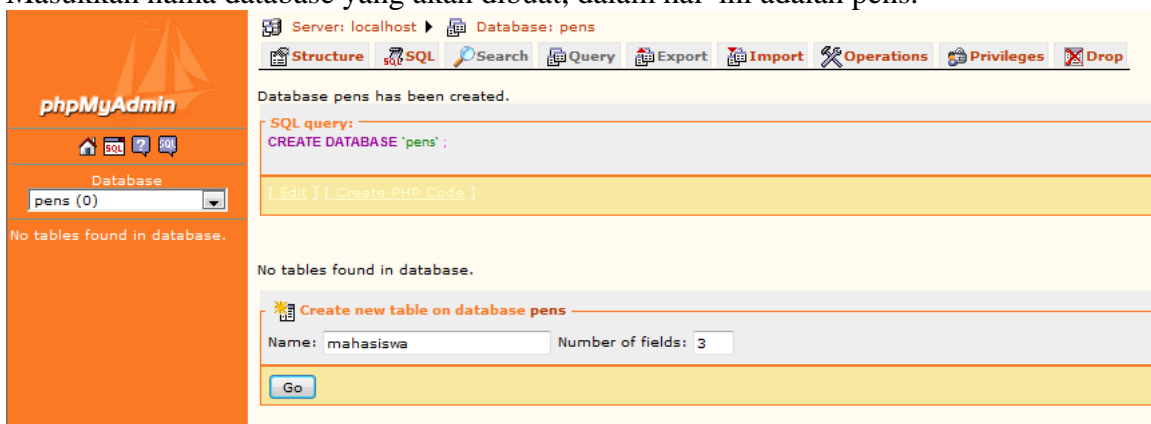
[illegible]

phpMyAdmin

Database
pens (0)

No tables found in database.

Server: localhost ▸ Database: pens

Structure | SQL | Search | Query | Export | Import | Operations | Privileges | Drop

Database pens has been created.

SQL query:
CREATE DATABASE `pens` ;

[ Edit ] [ Create PHP Code ]

No tables found in database.

Create new table on database pens
Name: mahasiswa Number of fields: 3
Go